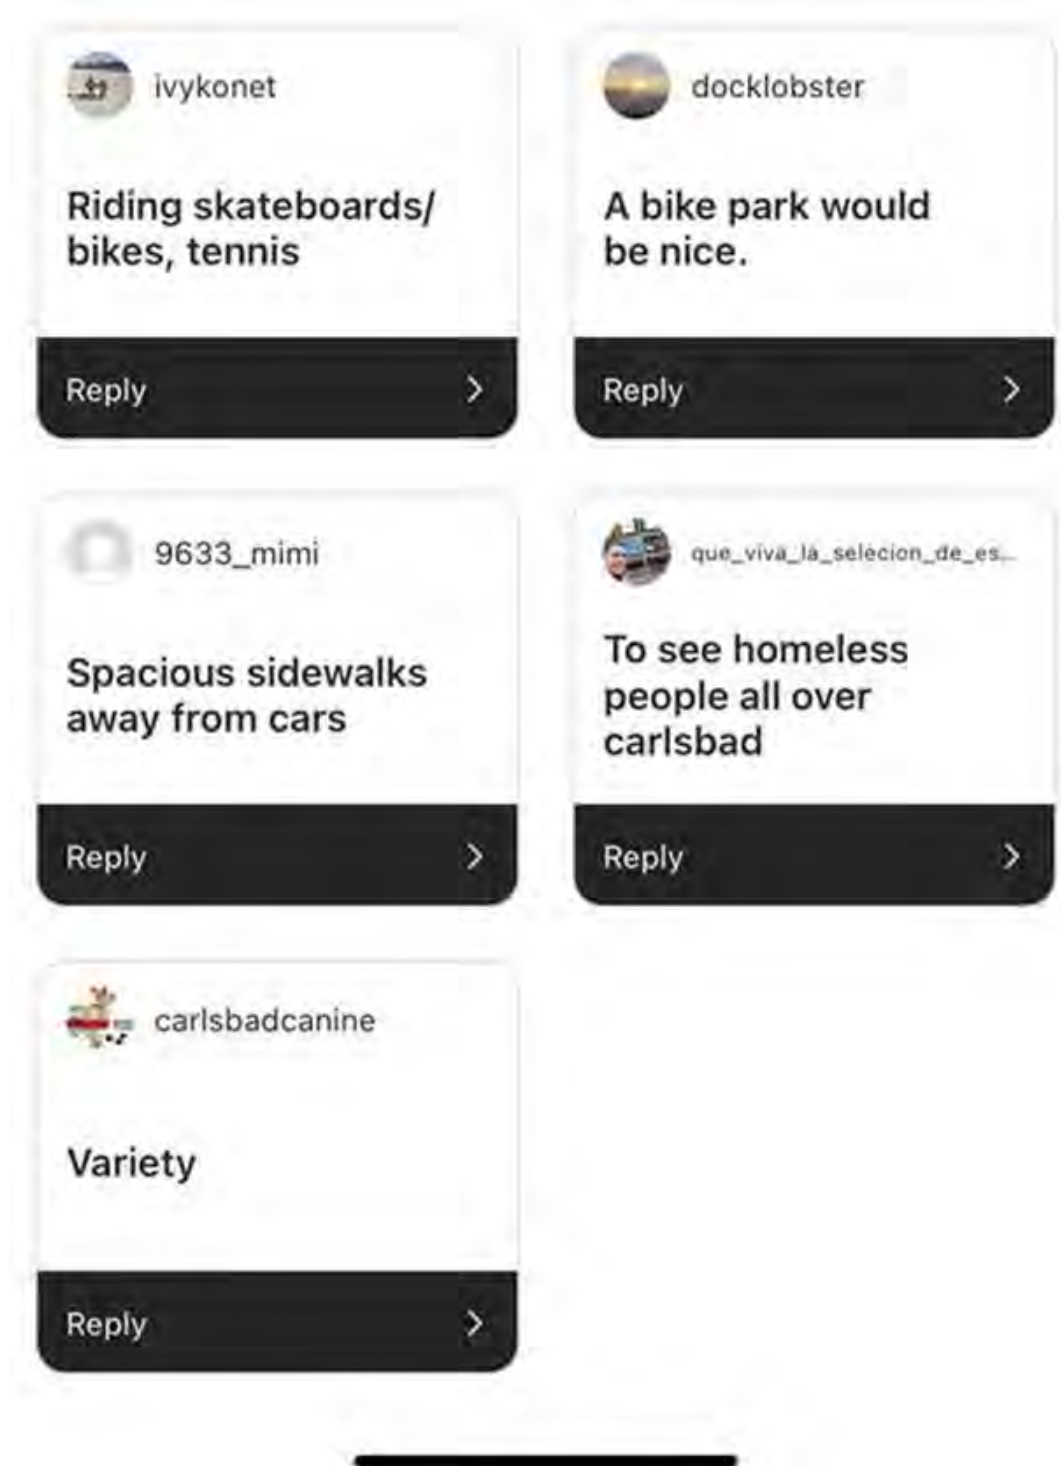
ivykonet

Riding skateboards/ bikes, tennis

Reply >

docklobster

A bike park would be nice.

Reply >

9633_mimi

Spacious sidewalks away from cars

Reply >

que_viva_la_selecion_de_es...

To see homeless people all over carlsbad

Reply >

carlsbadcanine

Variety

Reply >